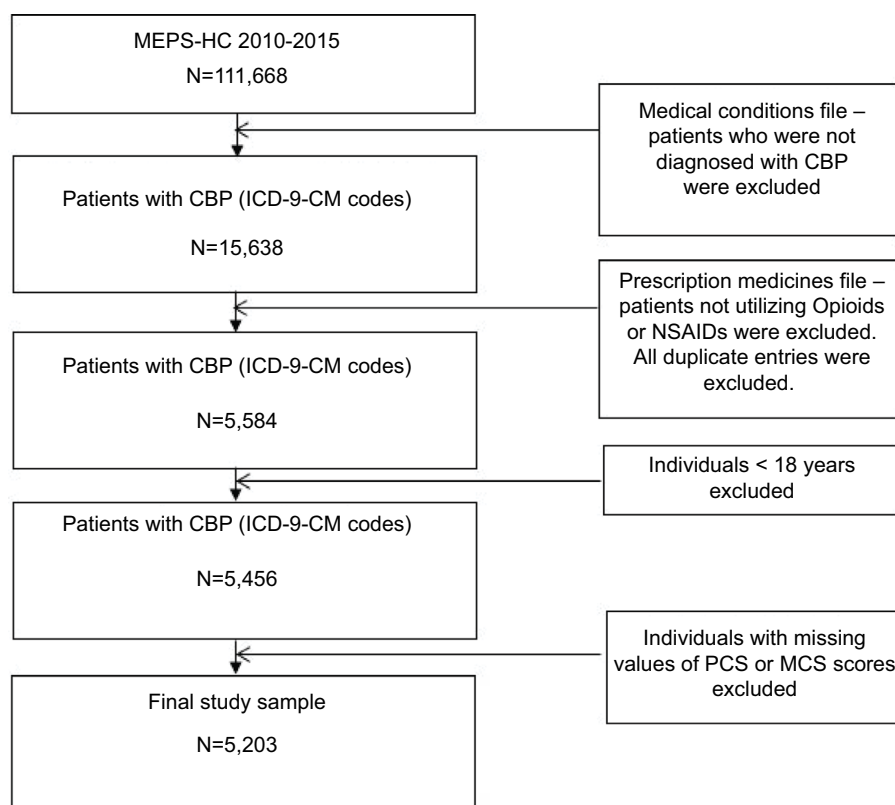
MEPS-HC 2010-2015
N=111,668

Medical conditions file – patients who were not diagnosed with CBP were excluded

Patients with CBP (ICD-9-CM codes)
N=15,638

Prescription medicines file – patients not utilizing Opioids or NSAIDs were excluded. All duplicate entries were excluded.

Patients with CBP (ICD-9-CM codes)
N=5,584

Individuals < 18 years excluded

Patients with CBP (ICD-9-CM codes)
N=5,456

Individuals with missing values of PCS or MCS scores excluded

Final study sample
N=5,203